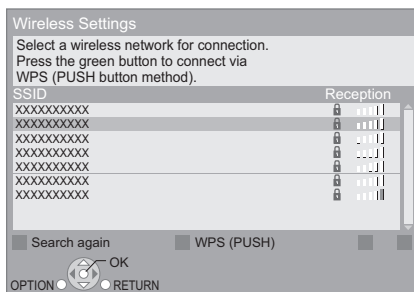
Wireless Settings

Select a wireless network for connection. Press the green button to connect via WPS (PUSH button method).

| SSID | Reception |
|---|---|
| XXXXXXXXXX | |
| XXXXXXXXXX | |
| XXXXXXXXXX | |
| XXXXXXXXXX | |
| XXXXXXXXXX | |
| XXXXXXXXXX | |
| XXXXXXXXXX | |

Search again WPS (PUSH)

OK
OPTION RETURN